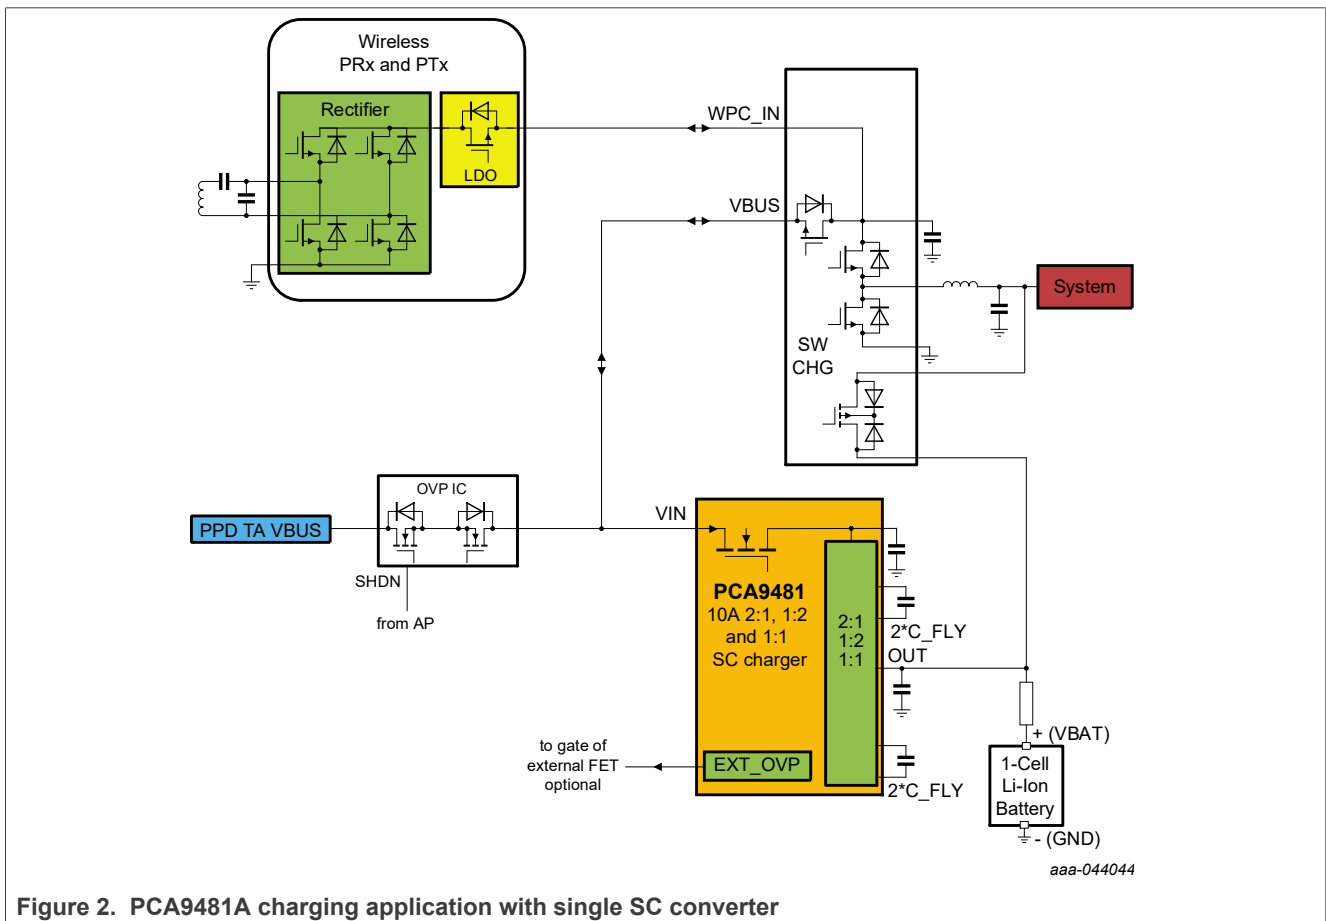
Wireless PRx and PTx

Rectifier

LDO

WPC_IN

VBUS

System

SW CHG

OVP IC

PPD TA VBUS

SHDN

from AP

VIN

PCA9481
10A 2:1, 1:2 and 1:1 SC charger

2:1
1:2
1:1

2*C_FLY

OUT

+ (VBAT)

1-Cell Li-Ion Battery

- (GND)

to gate of external FET optional

EXT_OVP

2*C_FLY

aaa-044044

Figure 2. PCA9481A charging application with single SC converter